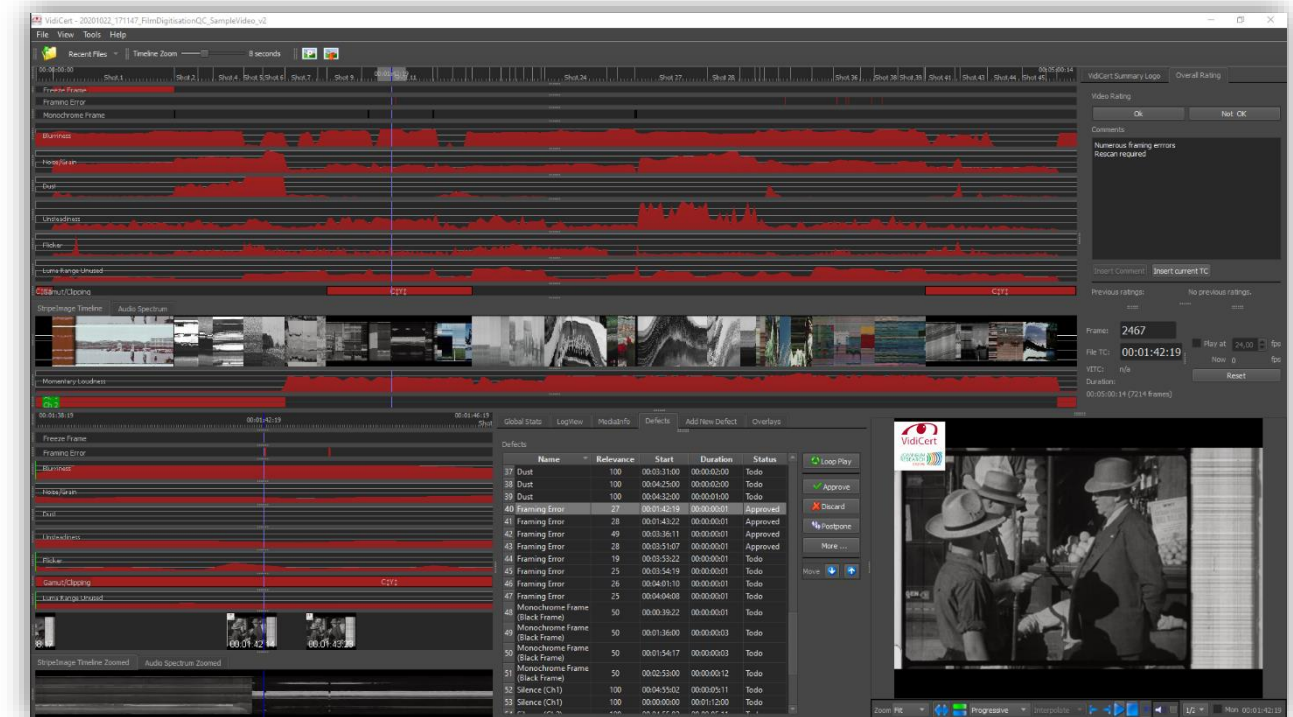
VidiCert - 20201022_171147_FilmDigitisationQC_SampleVideo_v2

File View Tools Help

Recent Files Timeline Zoom 8 seconds

Shot 1 Shot 2 Shot 4 Shot 5 Shot 6 Shot 7 Shot 9 Shot 11 Shot 24 Shot 27 Shot 28 Shot 36 Shot 38 Shot 39 Shot 41 Shot 43 Shot 44 Shot 45

Freeze Frame
Framing Error
Monochrome Frame
Blurriness
Noise/Grain
Dust
Unsteadiness
Flicker
Luma Range Unused
Gamut/Clipping
C1Y1 C1Y1 C1Y1

StripeImage Timeline Audio Spectrum

Momentary Loudness
Ch 2

VidiCert Summary Logo Overall Rating

Video Rating
Ok Not OK
Comments
Numerous framing errors
Rescan required

Insert Comment Insert current TC
Previous ratings: No previous ratings.

Frame: 2467
File TC: 00:01:42:19
VITC: n/a
Duration:
00:05:00:14 (7214 frames)
Play at 24,00 fps
Now 0 fps
Reset

00:01:38:19 00:01:42:19 00:01:46:19
Freeze Frame
Framing Error
Blurriness
Noise/Grain
Dust
Unsteadiness
Flicker
Gamut/Clipping C1Y1
Luma Range Unused
00:01:42:14 00:01:43:20

StripeImage Timeline Zoomed Audio Spectrum Zoomed

Global Stats LogView MediaInfo Defects Add New Defect Overlays

Defects

| | Name | Relevance | Start | Duration | Status |
|---|---|---|---|---|---|
| 37 | Dust | 100 | 00:03:31:00 | 00:00:02:00 | Todo |
| 38 | Dust | 100 | 00:04:25:00 | 00:00:02:00 | Todo |
| 39 | Dust | 100 | 00:04:32:00 | 00:00:01:00 | Todo |
| 40 | Framing Error | 27 | 00:01:42:19 | 00:00:00:01 | Approved |
| 41 | Framing Error | 28 | 00:01:43:22 | 00:00:00:01 | Approved |
| 42 | Framing Error | 49 | 00:03:36:11 | 00:00:00:01 | Approved |
| 43 | Framing Error | 28 | 00:03:51:07 | 00:00:00:01 | Approved |
| 44 | Framing Error | 19 | 00:03:53:22 | 00:00:00:01 | Todo |
| 45 | Framing Error | 25 | 00:03:54:19 | 00:00:00:01 | Todo |
| 46 | Framing Error | 26 | 00:04:01:10 | 00:00:00:01 | Todo |
| 47 | Framing Error | 25 | 00:04:04:08 | 00:00:00:01 | Todo |
| 48 | Monochrome Frame (Black Frame) | 50 | 00:00:39:22 | 00:00:00:01 | Todo |
| 49 | Monochrome Frame (Black Frame) | 50 | 00:01:36:00 | 00:00:00:03 | Todo |
| 50 | Monochrome Frame (Black Frame) | 50 | 00:01:54:17 | 00:00:00:03 | Todo |
| 51 | Monochrome Frame (Black Frame) | 50 | 00:02:53:00 | 00:00:00:12 | Todo |
| 52 | Silence (Ch1) | 100 | 00:04:55:02 | 00:00:05:11 | Todo |
| 53 | Silence (Ch1) | 100 | 00:00:00:00 | 00:01:12:00 | Todo |

Loop Play
Approve
Discard
Postpone
More ...
Move

VidiCert

Zoom Fit Progressive Interpolate 1/2 Mon 00:01:42:19